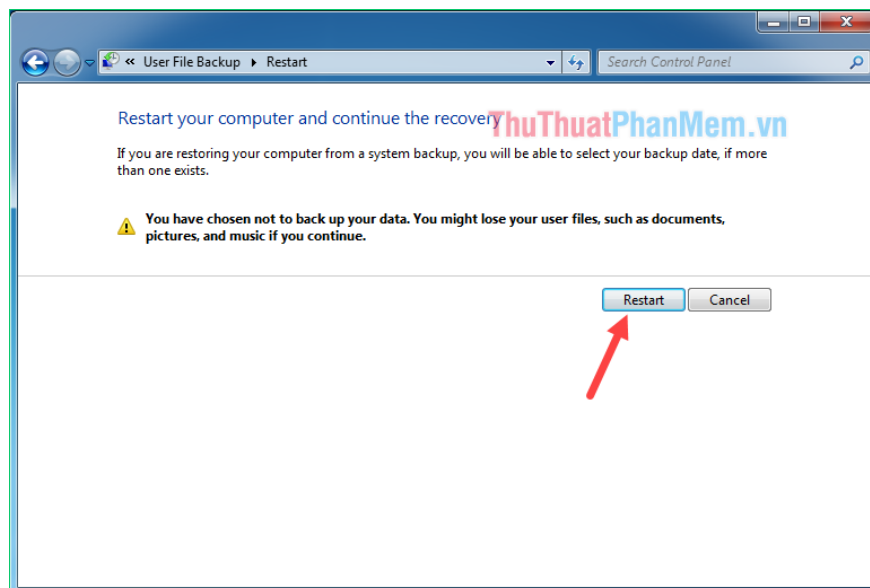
« User File Backup ▸ Restart

Search Control Panel

Restart your computer and continue the recovery

ThuThuatPhanMem.vn

If you are restoring your computer from a system backup, you will be able to select your backup date, if more than one exists.

You have chosen not to back up your data. You might lose your user files, such as documents, pictures, and music if you continue.

Restart

Cancel